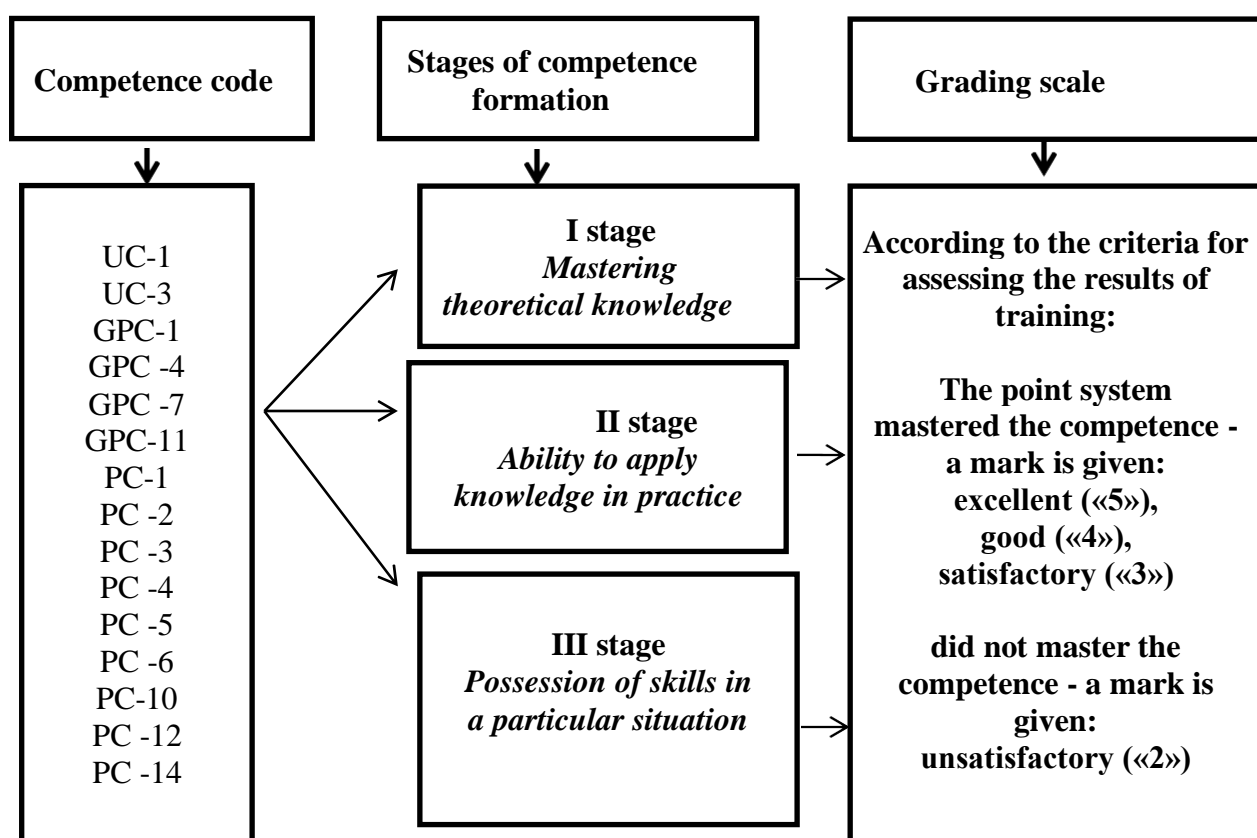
Competence code

Stages of competence formation

Grading scale

UC-1
UC-3
GPC-1
GPC -4
GPC -7
GPC-11
PC-1
PC -2
PC -3
PC -4
PC -5
PC -6
PC-10
PC -12
PC -14

I stage
*Mastering theoretical knowledge*

II stage
*Ability to apply knowledge in practice*

III stage
*Possession of skills in a particular situation*

According to the criteria for assessing the results of training:

The point system mastered the competence - a mark is given:
excellent («5»),
good («4»),
satisfactory («3»)

did not master the competence - a mark is given:
unsatisfactory («2»)